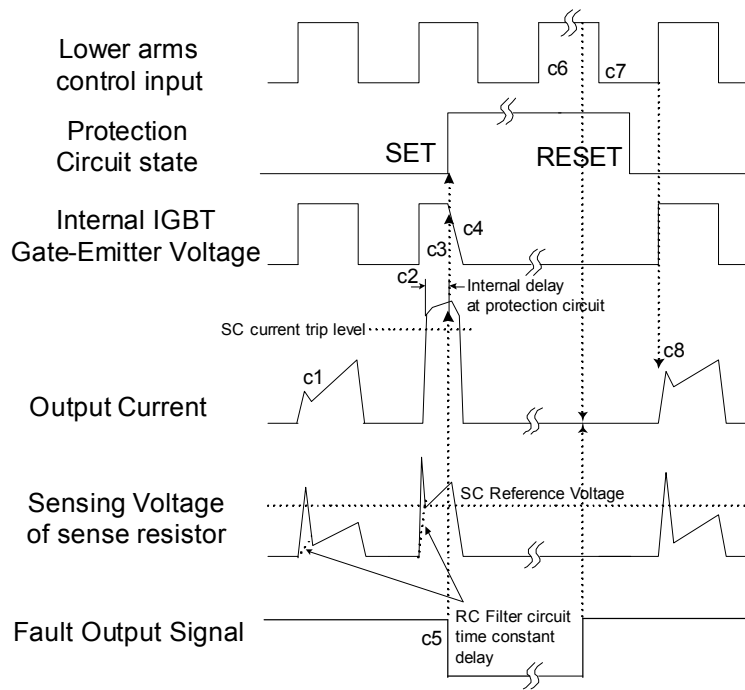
Lower arms control input

c6

c7

Protection Circuit state

SET

RESET

Internal IGBT Gate-Emitter Voltage

c4

c3

c2

Internal delay at protection circuit

SC current trip level

c8

c1

Output Current

Sensing Voltage of sense resistor

SC Reference Voltage

RC Filter circuit time constant delay

Fault Output Signal

c5